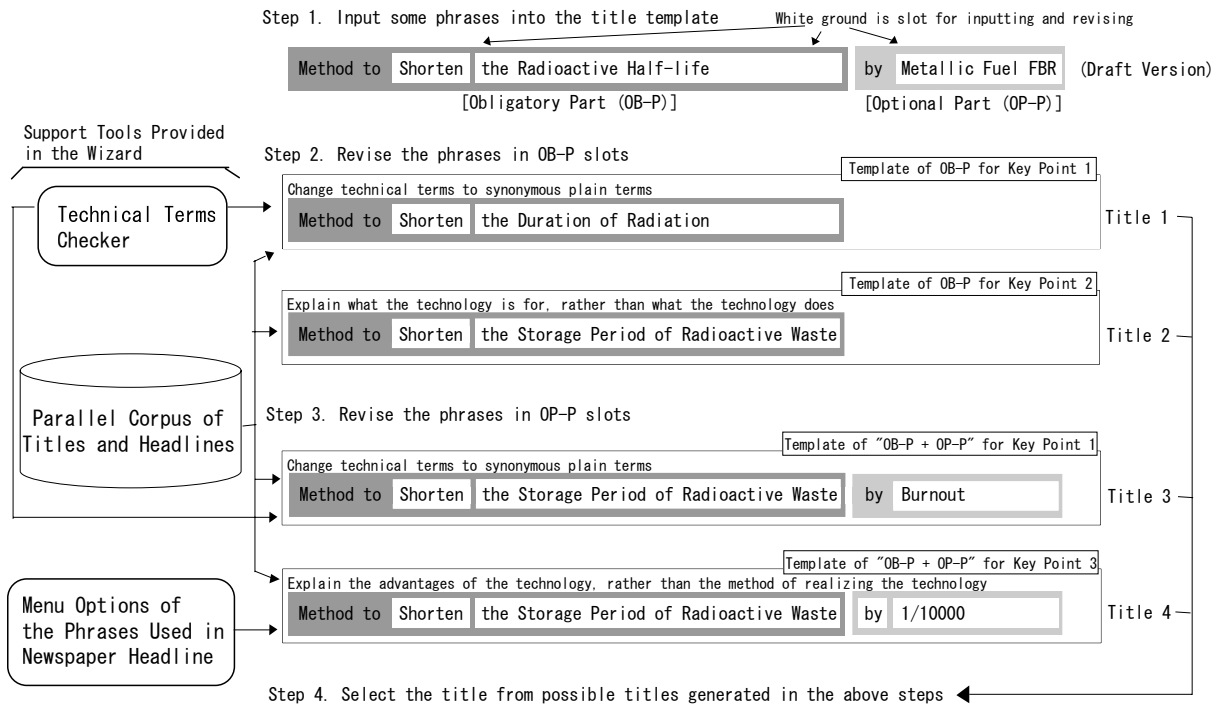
Step 1. Input some phrases into the title template

White ground is slot for inputting and revising

Method to | Shorten | the Radioactive Half-life | by | Metallic Fuel FBR (Draft Version)

[Obligatory Part (OB-P)]

[Optional Part (OP-P)]

Support Tools Provided in the Wizard

Technical Terms Checker

Parallel Corpus of Titles and Headlines

Menu Options of the Phrases Used in Newspaper Headline

Step 2. Revise the phrases in OB-P slots

Template of OB-P for Key Point 1

Change technical terms to synonymous plain terms

Method to | Shorten | the Duration of Radiation

Title 1

Template of OB-P for Key Point 2

Explain what the technology is for, rather than what the technology does

Method to | Shorten | the Storage Period of Radioactive Waste

Title 2

Step 3. Revise the phrases in OP-P slots

Template of "OB-P + OP-P" for Key Point 1

Change technical terms to synonymous plain terms

Method to | Shorten | the Storage Period of Radioactive Waste | by | Burnout

Title 3

Template of "OB-P + OP-P" for Key Point 3

Explain the advantages of the technology, rather than the method of realizing the technology

Method to | Shorten | the Storage Period of Radioactive Waste | by | 1/10000

Title 4

Step 4. Select the title from possible titles generated in the above steps